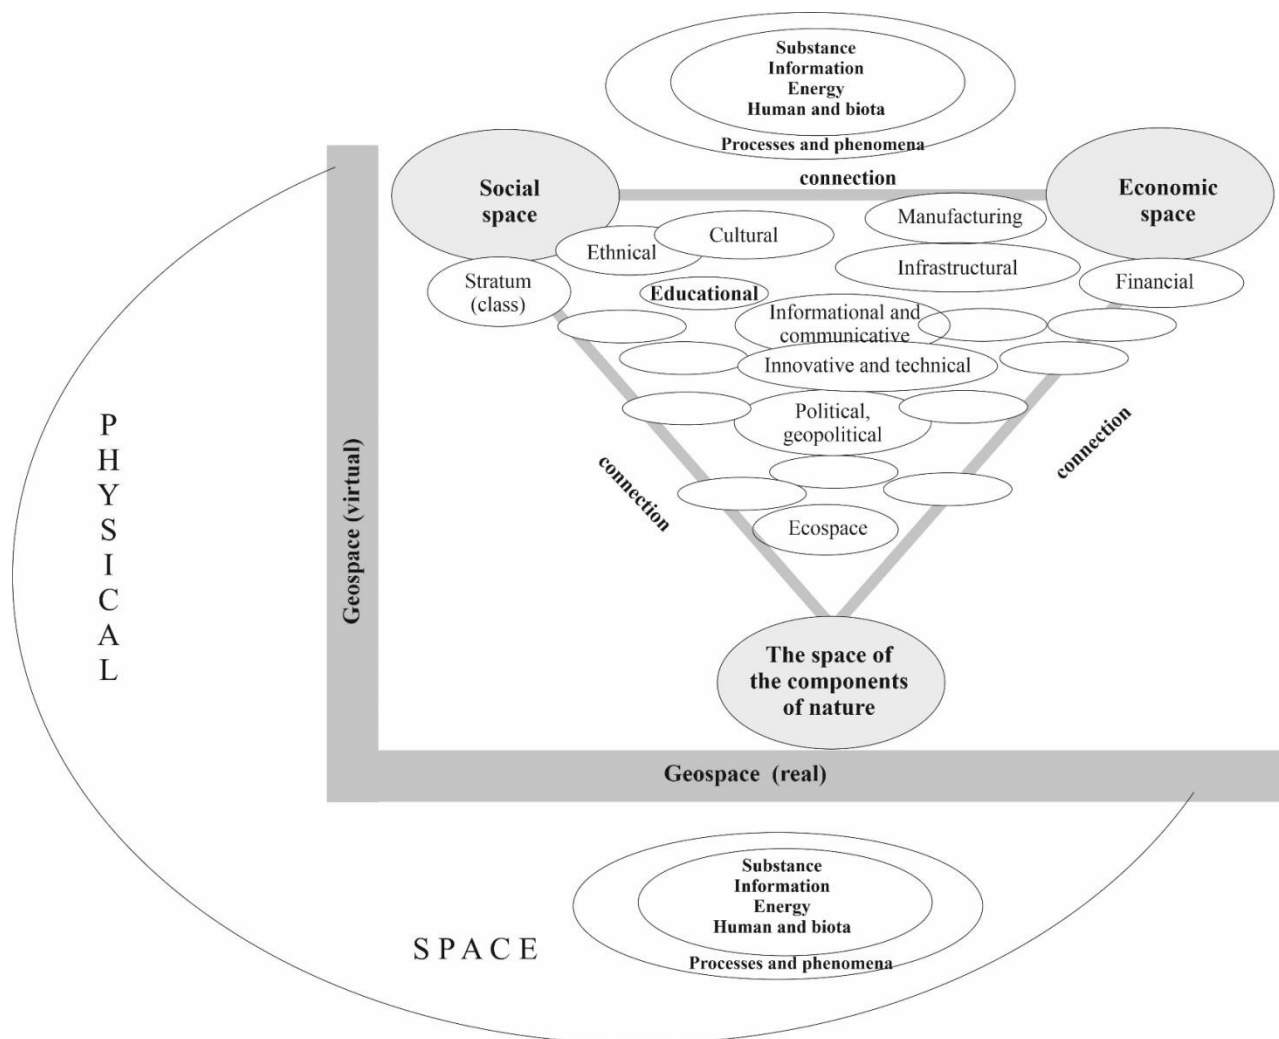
Substance
Information
Energy
Human and biota
Processes and phenomena

Social space

connection

Economic space

Manufacturing

Cultural

Ethnical

Infrastructural

Stratum (class)

Educational

Financial

Informational and communicative

Innovative and technical

Political, geopolitical

connection

connection

Ecospace

P
H
Y
S
I
C
A
L

Geospace (virtual)

The space of the components of nature

Geospace (real)

Substance
Information
Energy
Human and biota
Processes and phenomena

S P A C E